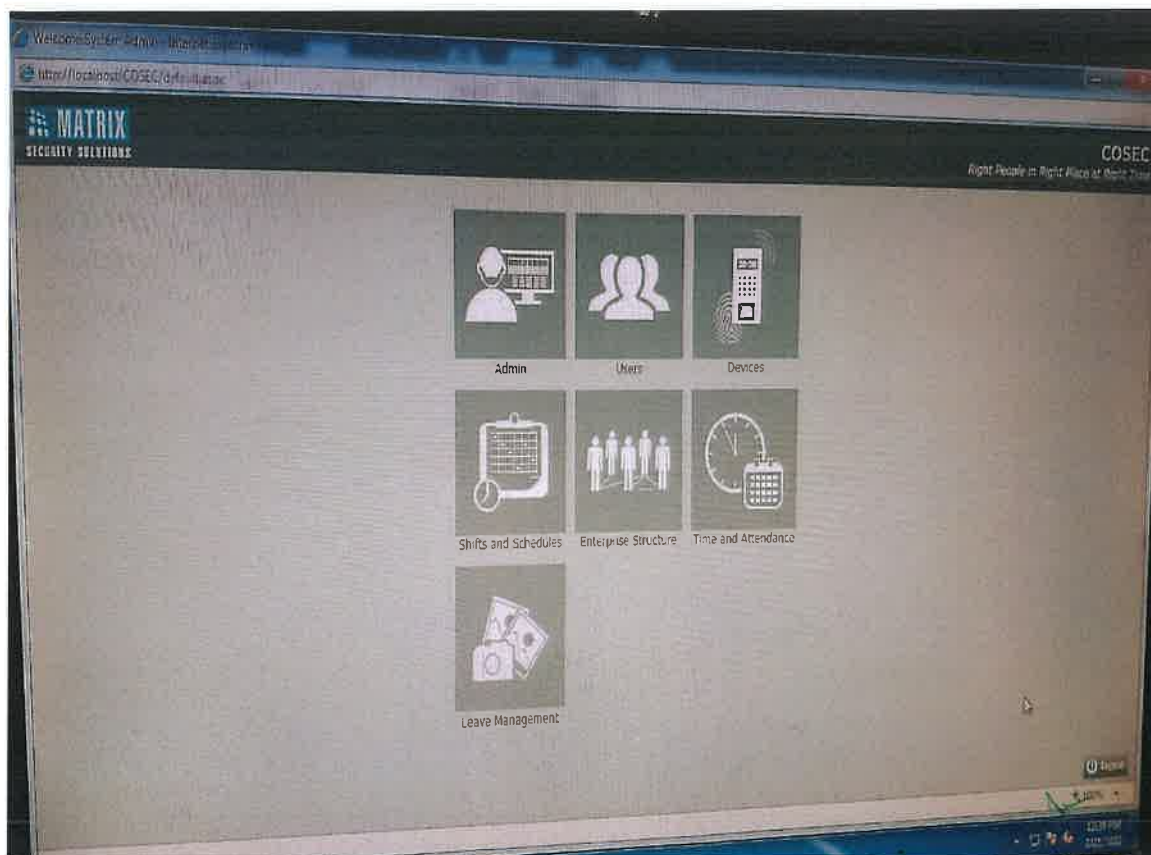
Welcome System Admin - Internet Explorer
http://localhost/COSEC/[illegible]

MATRIX
SECURITY SOLUTIONS

COSEC
Right People in Right Place at Right Time

Admin
Users
Devices
Shifts and Schedules
Enterprise Structure
Time and Attendance
Leave Management

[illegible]
100%